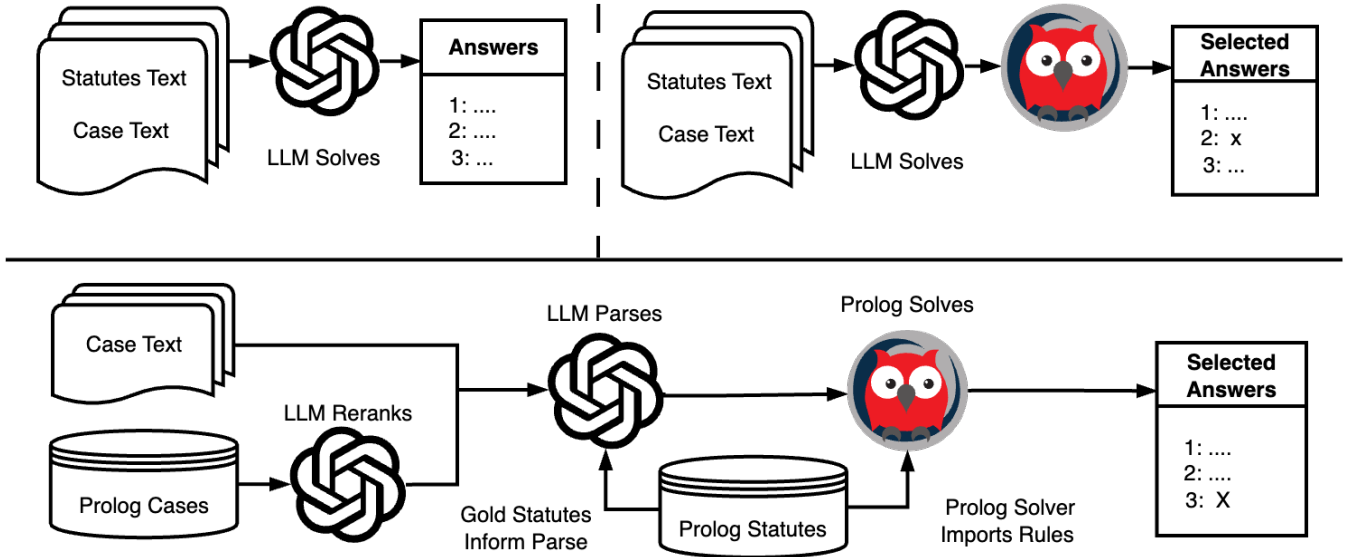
Statutes Text

Case Text

LLM Solves

Answers

1: ....
2: ....
3: ...

Statutes Text

Case Text

LLM Solves

Selected Answers

1: ....
2: x
3: ...

Case Text

Prolog Cases

LLM Reranks

LLM Parses

Gold Statutes Inform Parse

Prolog Statutes

Prolog Solves

Prolog Solver Imports Rules

Selected Answers

1: ....
2: ....
3: X